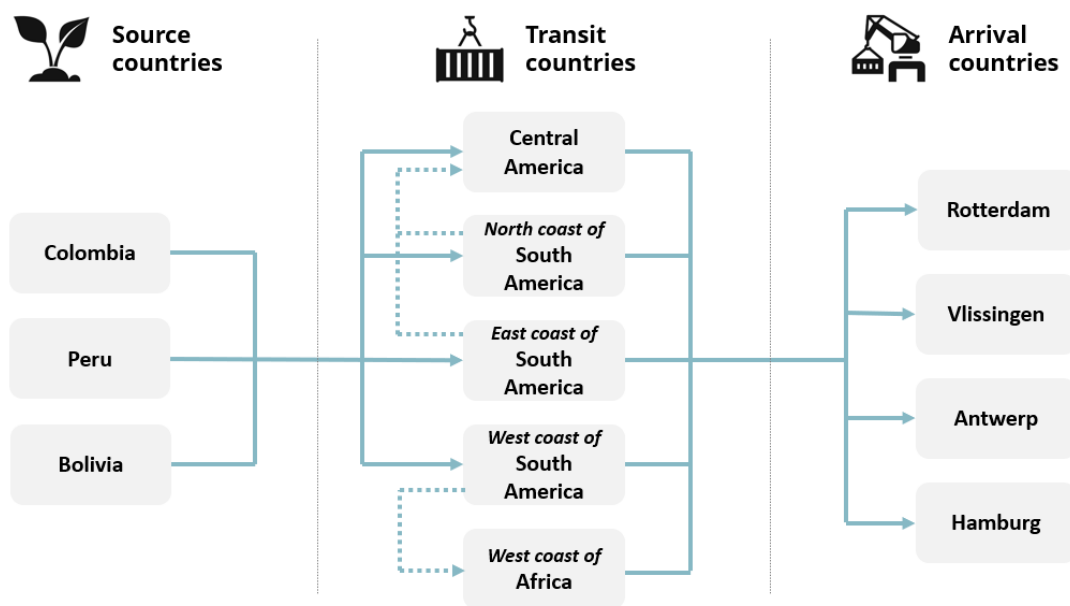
Source countries

Transit countries

Arrival countries

Colombia

Peru

Bolivia

Central America

North coast of South America

East coast of South America

West coast of South America

West coast of Africa

Rotterdam

Vlissingen

Antwerp

Hamburg